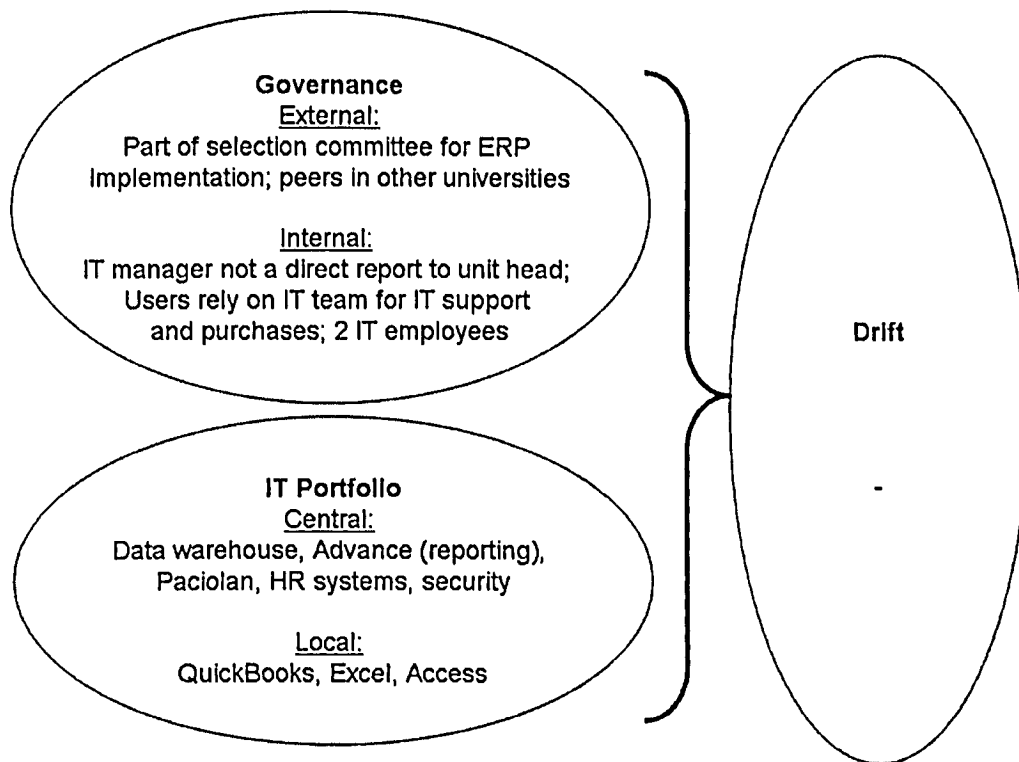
Governance
External:
Part of selection committee for ERP Implementation; peers in other universities

Internal:
IT manager not a direct report to unit head; Users rely on IT team for IT support and purchases; 2 IT employees

IT Portfolio
Central:
Data warehouse, Advance (reporting), Paciolan, HR systems, security

Local:
QuickBooks, Excel, Access

Drift

-